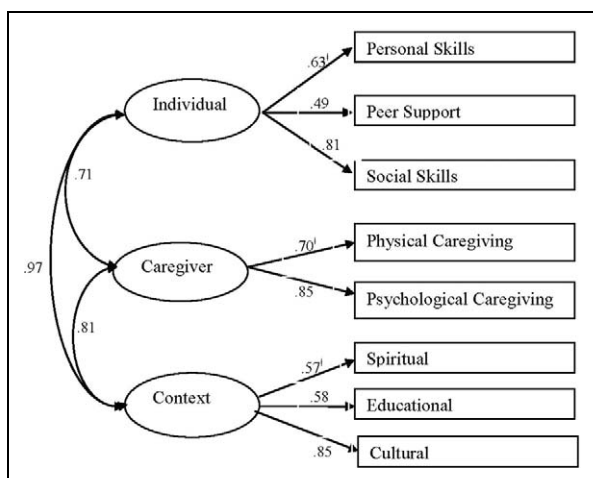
Individual

.63$^{i}$

Personal Skills

.49

Peer Support

.81

Social Skills

.71

.97

Caregiver

.70$^{i}$

Physical Caregiving

.85

Psychological Caregiving

.81

Context

.57$^{i}$

Spiritual

.58

Educational

.85

Cultural